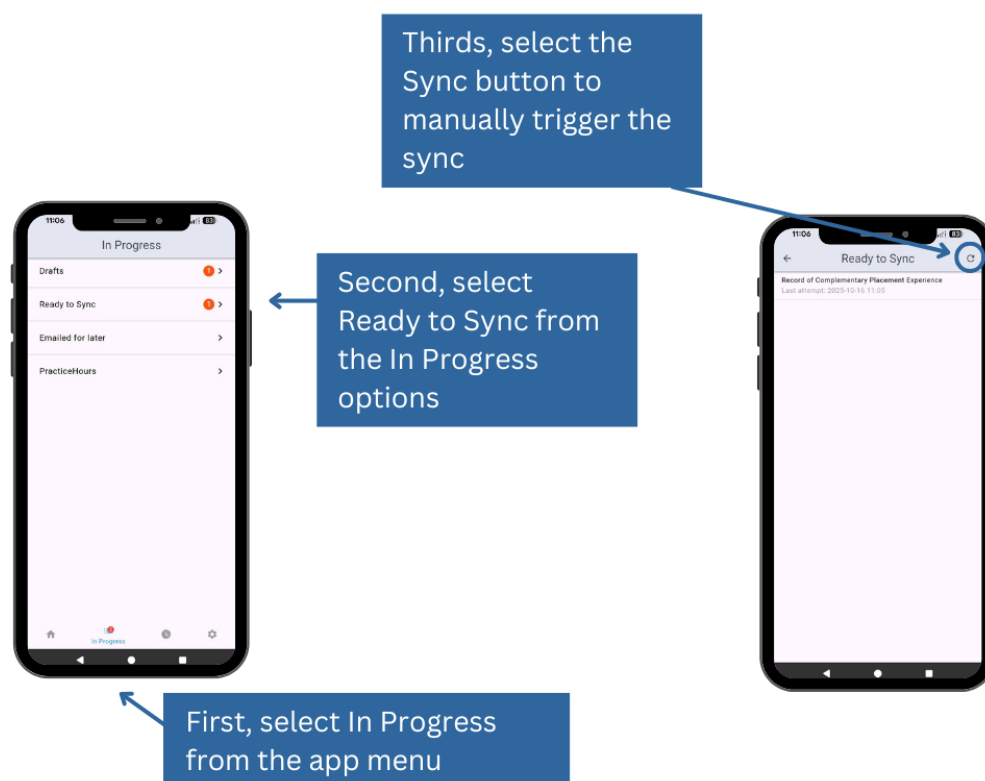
Thirds, select the Sync button to manually trigger the sync

11:06

In Progress

Drafts 1 >

Ready to Sync 1 >

Emailed for later >

PracticeHours >

In Progress

Second, select Ready to Sync from the In Progress options

11:06

Ready to Sync

Record of Complementary Placement Experience

Last attempt: 2025-10-16 11:05

First, select In Progress from the app menu